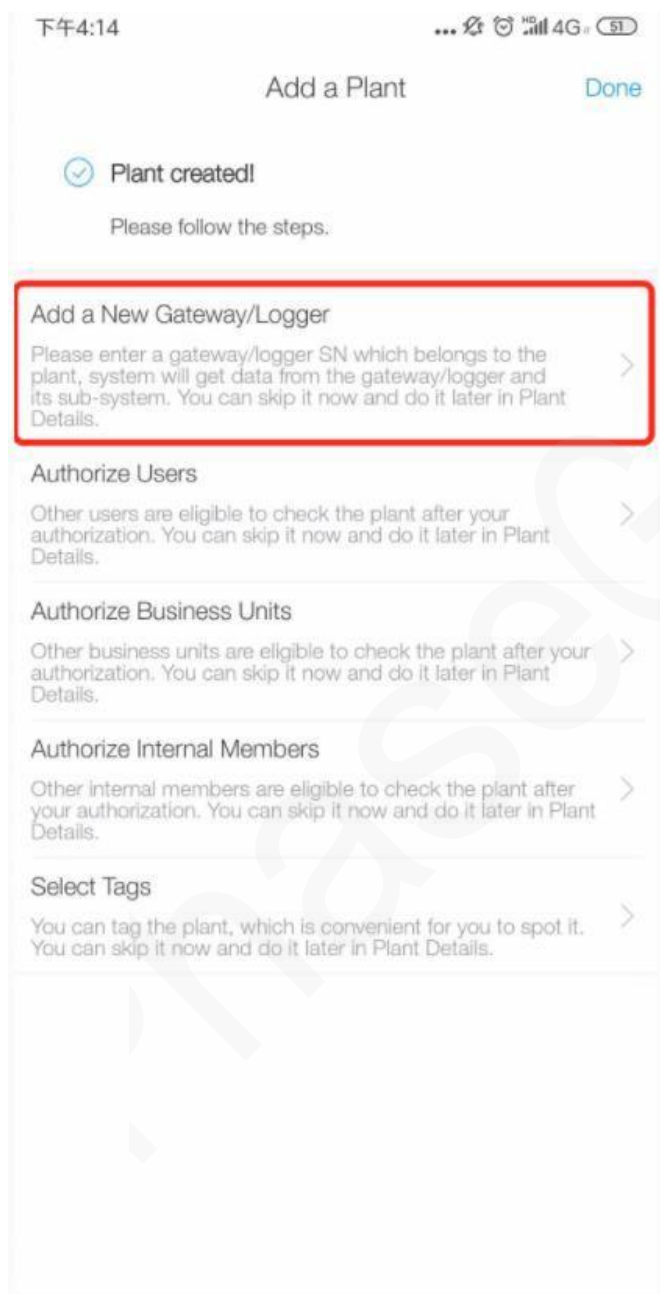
下午4:14 ... 4G 51

Add a Plant Done

Plant created!

Please follow the steps.

Add a New Gateway/Logger

Please enter a gateway/logger SN which belongs to the plant, system will get data from the gateway/logger and its sub-system. You can skip it now and do it later in Plant Details.

Authorize Users

Other users are eligible to check the plant after your authorization. You can skip it now and do it later in Plant Details.

Authorize Business Units

Other business units are eligible to check the plant after your authorization. You can skip it now and do it later in Plant Details.

Authorize Internal Members

Other internal members are eligible to check the plant after your authorization. You can skip it now and do it later in Plant Details.

Select Tags

You can tag the plant, which is convenient for you to spot it. You can skip it now and do it later in Plant Details.